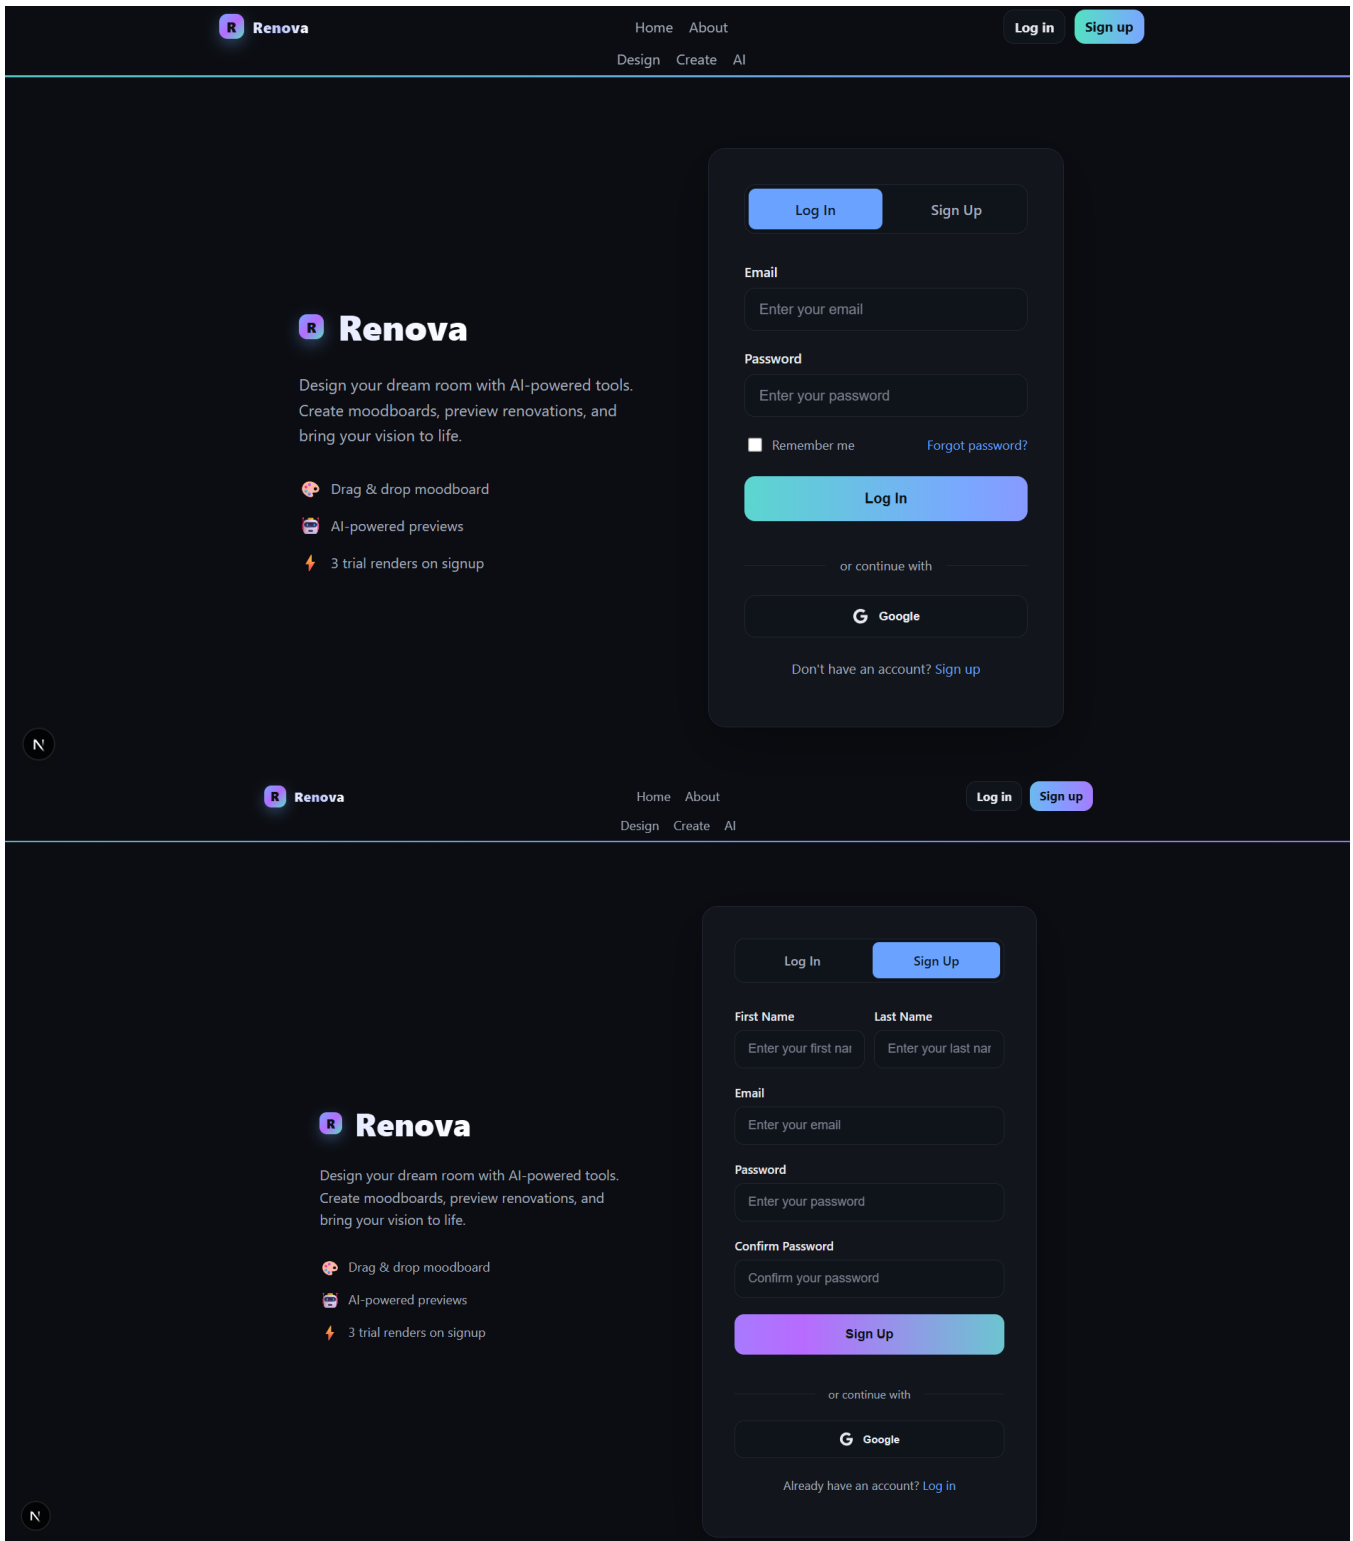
R Renova

Home About
Design Create AI

Log in Sign up

R Renova

Design your dream room with AI-powered tools. Create moodboards, preview renovations, and bring your vision to life.

Drag & drop moodboard
AI-powered previews
3 trial renders on signup

Log In Sign Up

Email
Enter your email

Password
Enter your password

Remember me Forgot password?

Log In

or continue with

Google

Don't have an account? Sign up

N

R Renova

Home About
Design Create AI

Log in Sign up

R Renova

Design your dream room with AI-powered tools. Create moodboards, preview renovations, and bring your vision to life.

Drag & drop moodboard
AI-powered previews
3 trial renders on signup

Log In Sign Up

First Name
Enter your first nai

Last Name
Enter your last nar

Email
Enter your email

Password
Enter your password

Confirm Password
Confirm your password

Sign Up

or continue with

Google

Already have an account? Log in

N